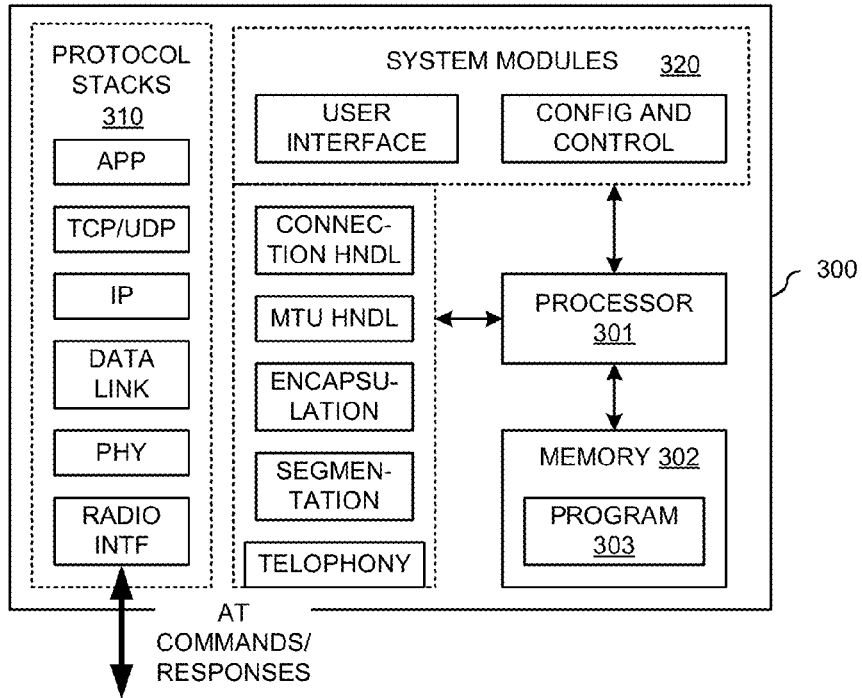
PROTOCOL STACKS 310

APP

TCP/UDP

IP

DATA LINK

PHY

RADIO INTF

SYSTEM MODULES 320

USER INTERFACE

CONFIG AND CONTROL

CONNECTION HNDL

MTU HNDL

ENCAPSULATION

SEGMENTATION

TELOPHONY

PROCESSOR 301

MEMORY 302

PROGRAM 303

300

AT COMMANDS/ RESPONSES